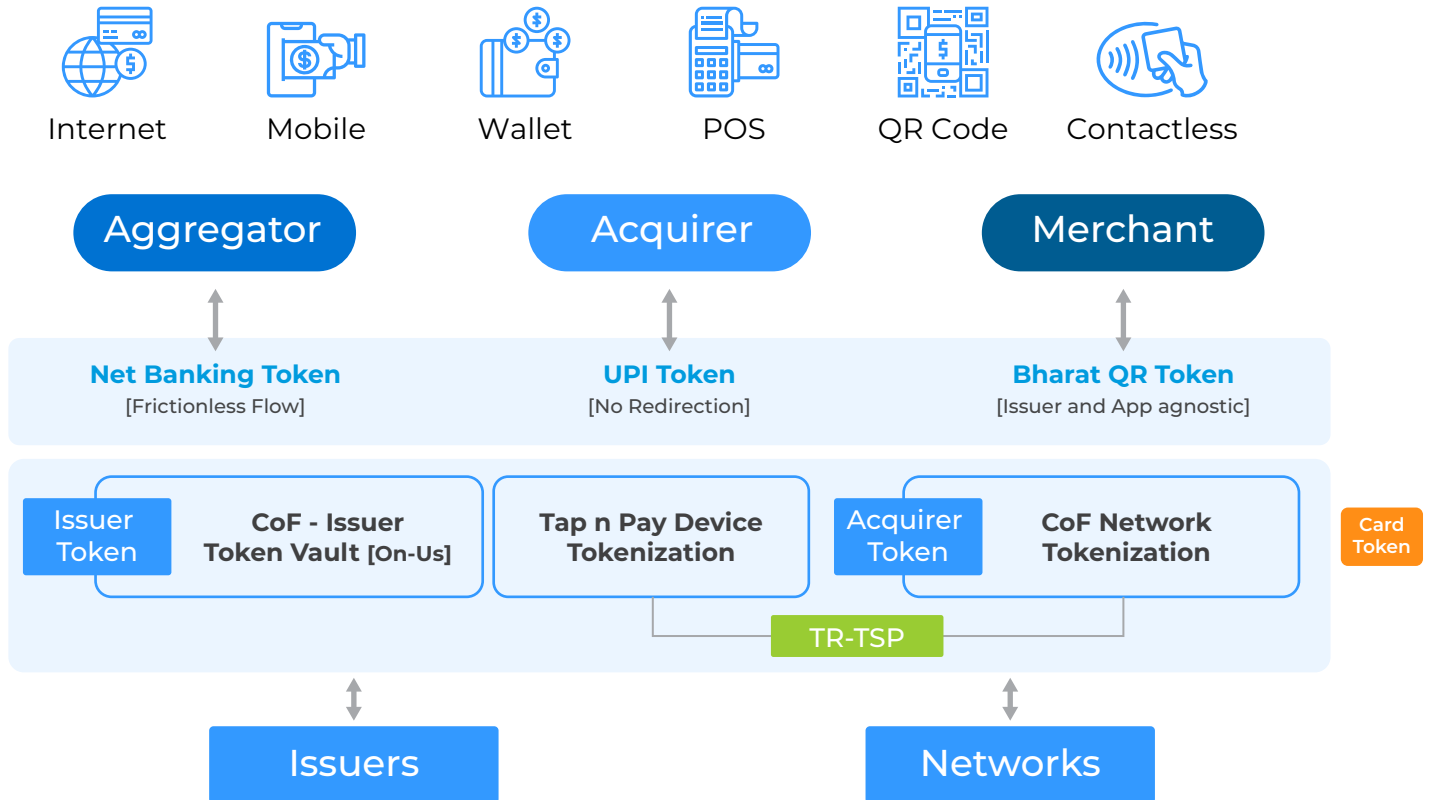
Internet
Mobile
Wallet
POS
QR Code
Contactless

Aggregator
Acquirer
Merchant

Net Banking Token
[Frictionless Flow]

UPI Token
[No Redirection]

Bharat QR Token
[Issuer and App agnostic]

Issuer Token
CoF - Issuer Token Vault [On-Us]

Tap n Pay Device Tokenization

Acquirer Token
CoF Network Tokenization

Card Token

TR-TSP

Issuers
Networks